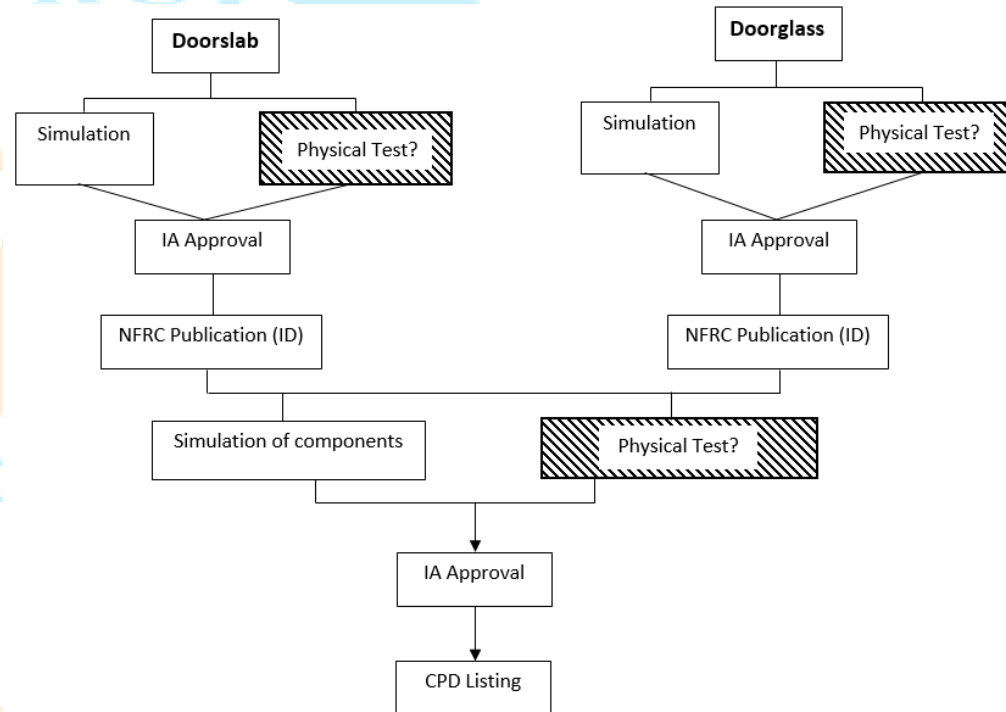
**Doorslab**

Simulation

Physical Test?

IA Approval

NFRC Publication (ID)

**Doorglass**

Simulation

Physical Test?

IA Approval

NFRC Publication (ID)

Simulation of components

Physical Test?

IA Approval

CPD Listing